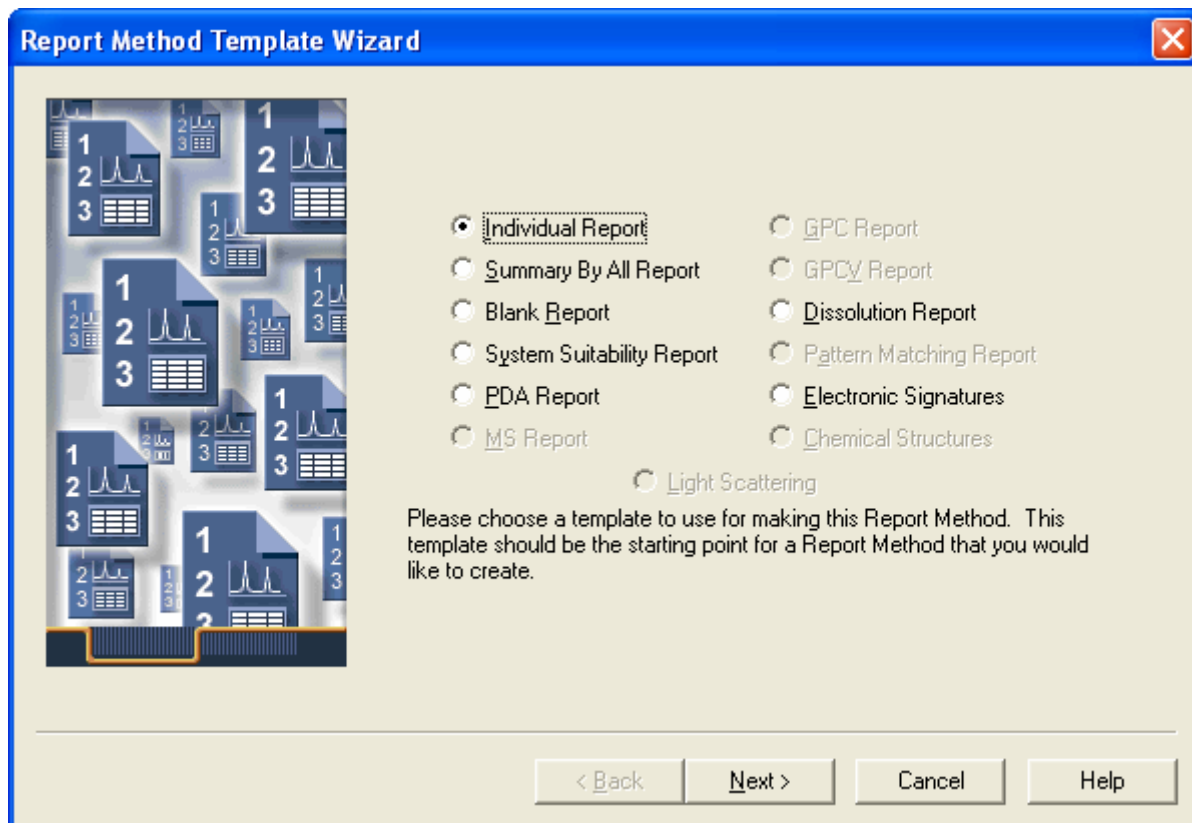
Report Method Template Wizard

Individual Report
Summary By All Report
Blank Report
System Suitability Report
PDA Report
MS Report

GPC Report
GPCV Report
Dissolution Report
Pattern Matching Report
Electronic Signatures
Chemical Structures

Light Scattering

Please choose a template to use for making this Report Method. This template should be the starting point for a Report Method that you would like to create.

< Back
Next >
Cancel
Help